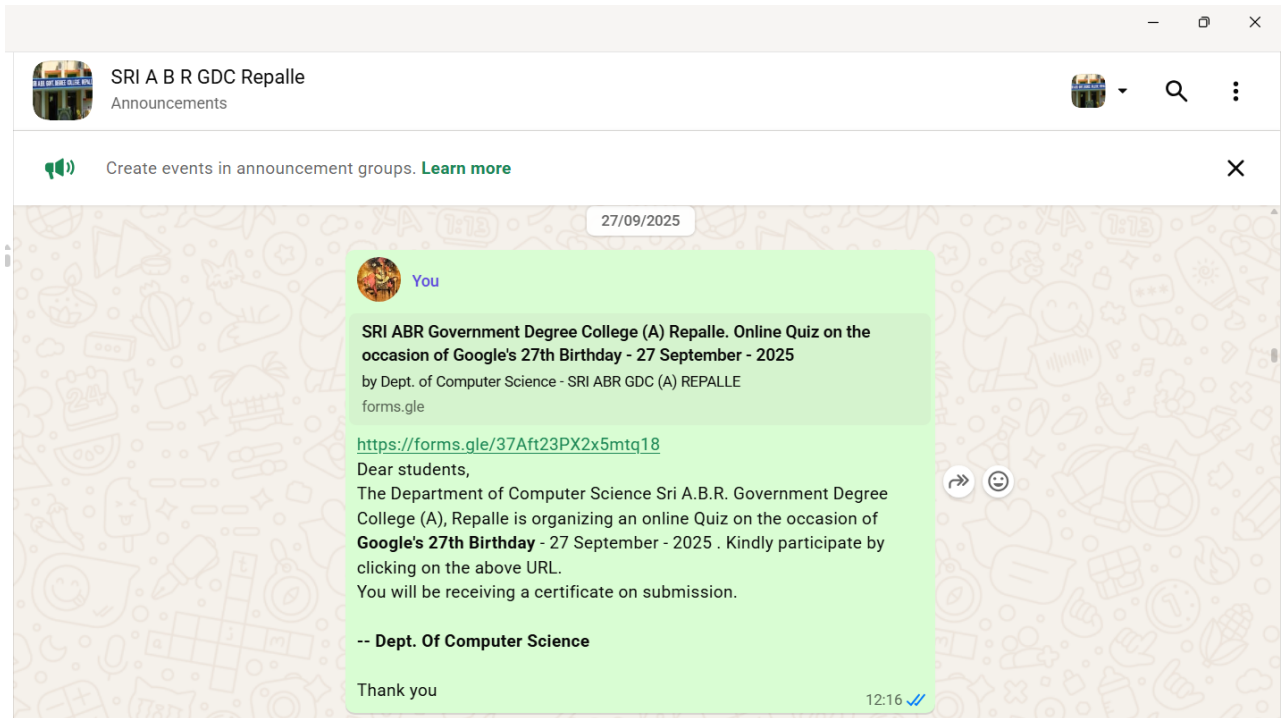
SRI A B R GDC Repalle
Announcements

Create events in announcement groups. Learn more

27/09/2025

You

SRI ABR Government Degree College (A) Repalle. Online Quiz on the occasion of Google's 27th Birthday - 27 September - 2025
by Dept. of Computer Science - SRI ABR GDC (A) REPALLE
forms.gle

https://forms.gle/37Aft23PX2x5mtq18
Dear students,
The Department of Computer Science Sri A.B.R. Government Degree College (A), Repalle is organizing an online Quiz on the occasion of **Google's 27th Birthday** - 27 September - 2025 . Kindly participate by clicking on the above URL.
You will be receiving a certificate on submission.

**-- Dept. Of Computer Science**

Thank you

12:16